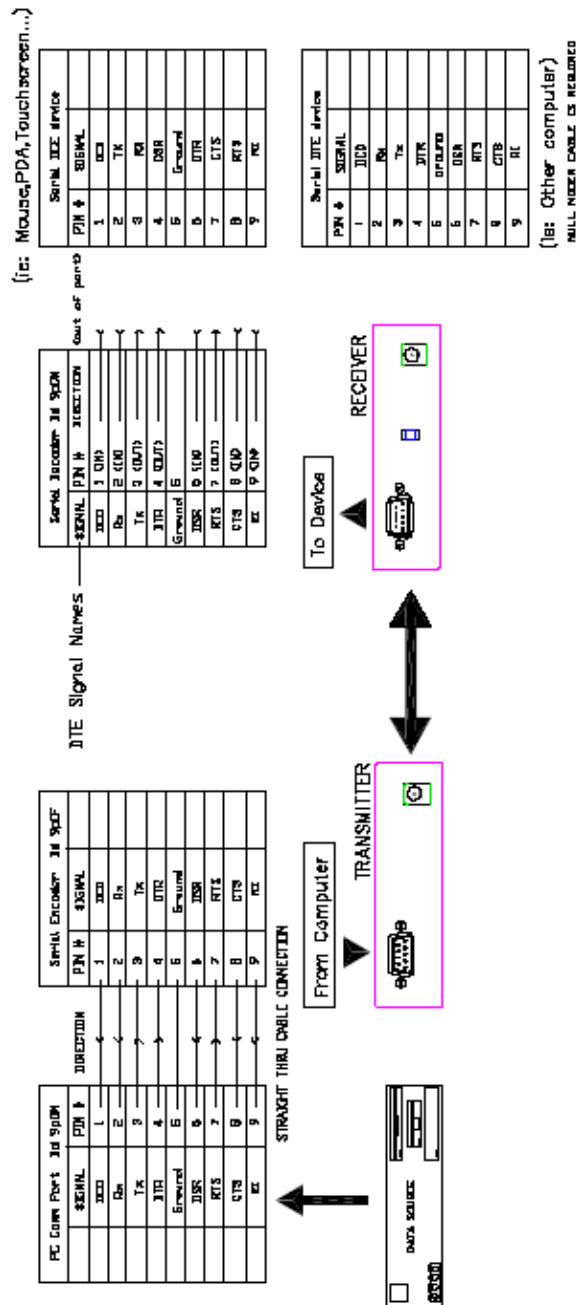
(ie: Mouse,PDA,Touchscreen...)

| Serial DCE device | |
|---|---|
| PIN # | SIGNAL |
| 1 | DCD |
| 2 | TX |
| 3 | RX |
| 4 | DSR |
| 5 | Ground |
| 6 | DTR |
| 7 | CTS |
| 8 | RTS |
| 9 | RI |

| Serial DTE device | |
|---|---|
| PIN # | SIGNAL |
| 1 | DCD |
| 2 | Rx |
| 3 | Tx |
| 4 | DTR |
| 5 | Ground |
| 6 | DSR |
| 7 | RTS |
| 8 | CTS |
| 9 | RI |

(ie: Other computer)
NULL MODEM CABLE IS REQUIRED

DTE Signal Names

| Serial Decoder 1d 9pDM | | |
|---|---|---|
| SIGNAL | PIN # | DIRECTION |
| DCD | 1 (IN) | |
| Rx | 2 (IN) | |
| Tx | 3 (OUT) | |
| DTR | 4 (OUT) | |
| Ground | 5 | |
| DSR | 6 (IN) | |
| RTS | 7 (OUT) | |
| CTS | 8 (IN) | |
| RI | 9 (IN) | |

(out of port)

RECEIVER

To Device

TRANSMITTER

From Computer

| Serial Encoder 1d 9pDF | |
|---|---|
| PIN # | SIGNAL |
| 1 | DCD |
| 2 | Rx |
| 3 | Tx |
| 4 | DTR |
| 5 | Ground |
| 6 | DSR |
| 7 | RTS |
| 8 | CTS |
| 9 | RI |

STRAIGHT THRU CABLE CONNECTION

| PC Comm Port 1d 9pDM | | |
|---|---|---|
| SIGNAL | PIN # | DIRECTION |
| DCD | 1 | |
| Rx | 2 | |
| Tx | 3 | |
| DTR | 4 | |
| Ground | 5 | |
| DSR | 6 | |
| RTS | 7 | |
| CTS | 8 | |
| RI | 9 | |

DATA SOURCE